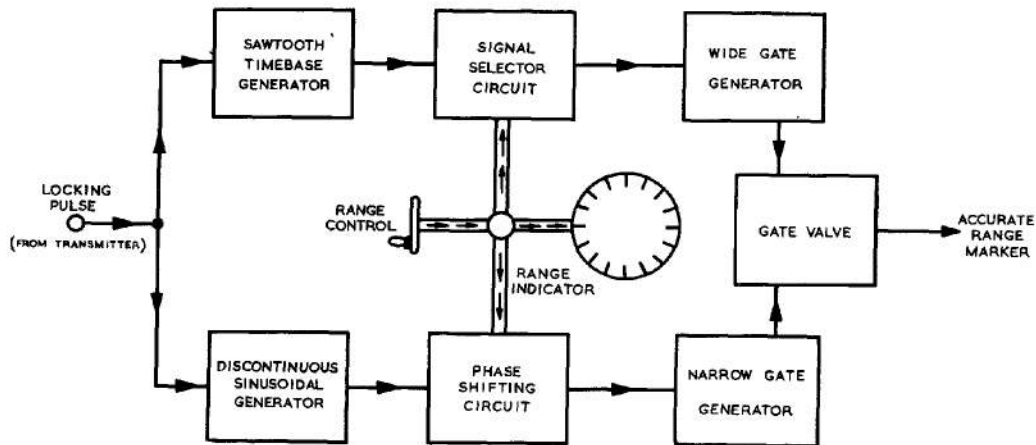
SAWTOOTH TIMEBASE GENERATOR

SIGNAL SELECTOR CIRCUIT

WIDE GATE GENERATOR

LOCKING PULSE (FROM TRANSMITTER)

RANGE CONTROL

RANGE INDICATOR

GATE VALVE

ACCURATE RANGE MARKER

DISCONTINUOUS SINUSOIDAL GENERATOR

PHASE SHIFTING CIRCUIT

NARROW GATE GENERATOR